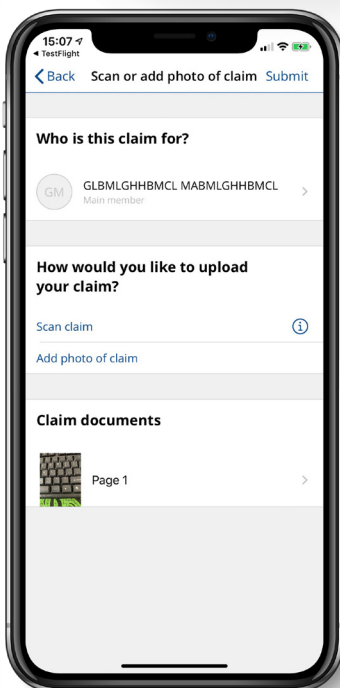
15:07
◂ TestFlight

Back Scan or add photo of claim Submit

Who is this claim for?

GM GLBMLGHHBMCL MABMLGHHBMCL
Main member

How would you like to upload your claim?

Scan claim

Add photo of claim

Claim documents

Page 1